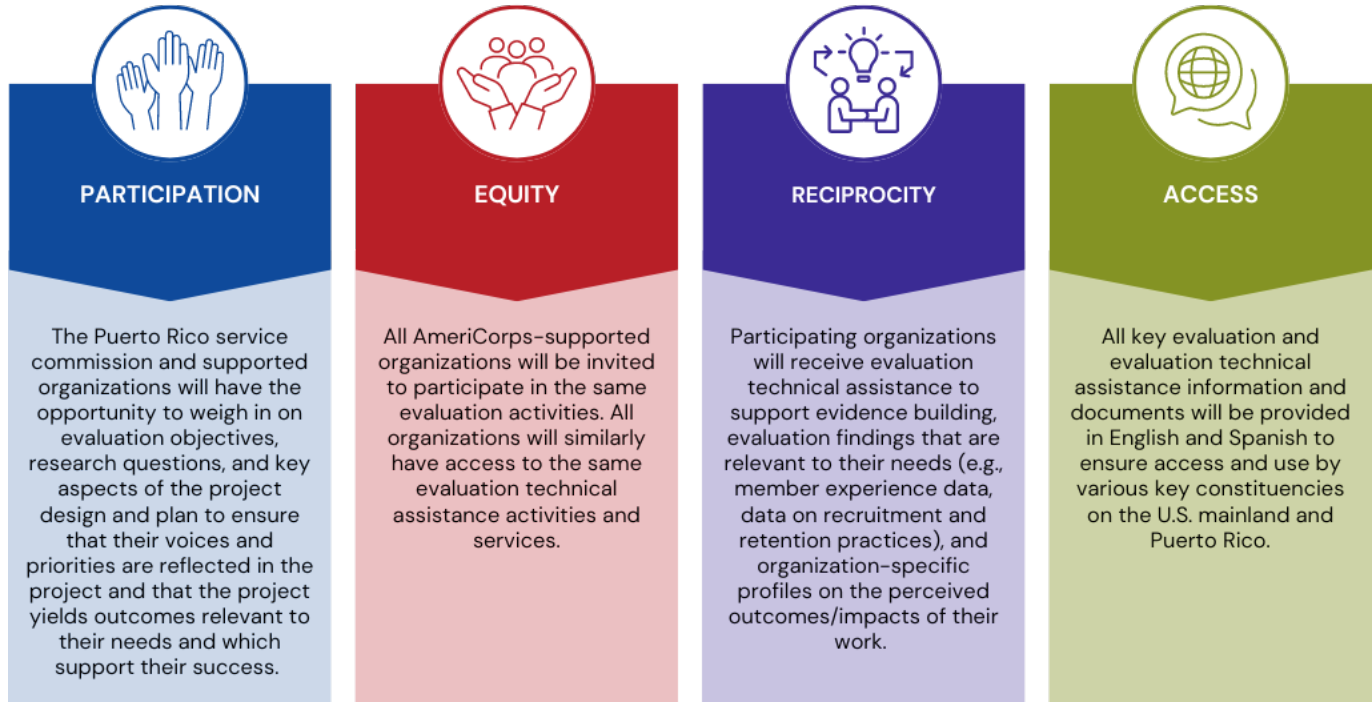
PARTICIPATION

The Puerto Rico service commission and supported organizations will have the opportunity to weigh in on evaluation objectives, research questions, and key aspects of the project design and plan to ensure that their voices and priorities are reflected in the project and that the project yields outcomes relevant to their needs and which support their success.

EQUITY

All AmeriCorps-supported organizations will be invited to participate in the same evaluation activities. All organizations will similarly have access to the same evaluation technical assistance activities and services.

RECIPROCITY

Participating organizations will receive evaluation technical assistance to support evidence building, evaluation findings that are relevant to their needs (e.g., member experience data, data on recruitment and retention practices), and organization-specific profiles on the perceived outcomes/impacts of their work.

ACCESS

All key evaluation and evaluation technical assistance information and documents will be provided in English and Spanish to ensure access and use by various key constituencies on the U.S. mainland and Puerto Rico.